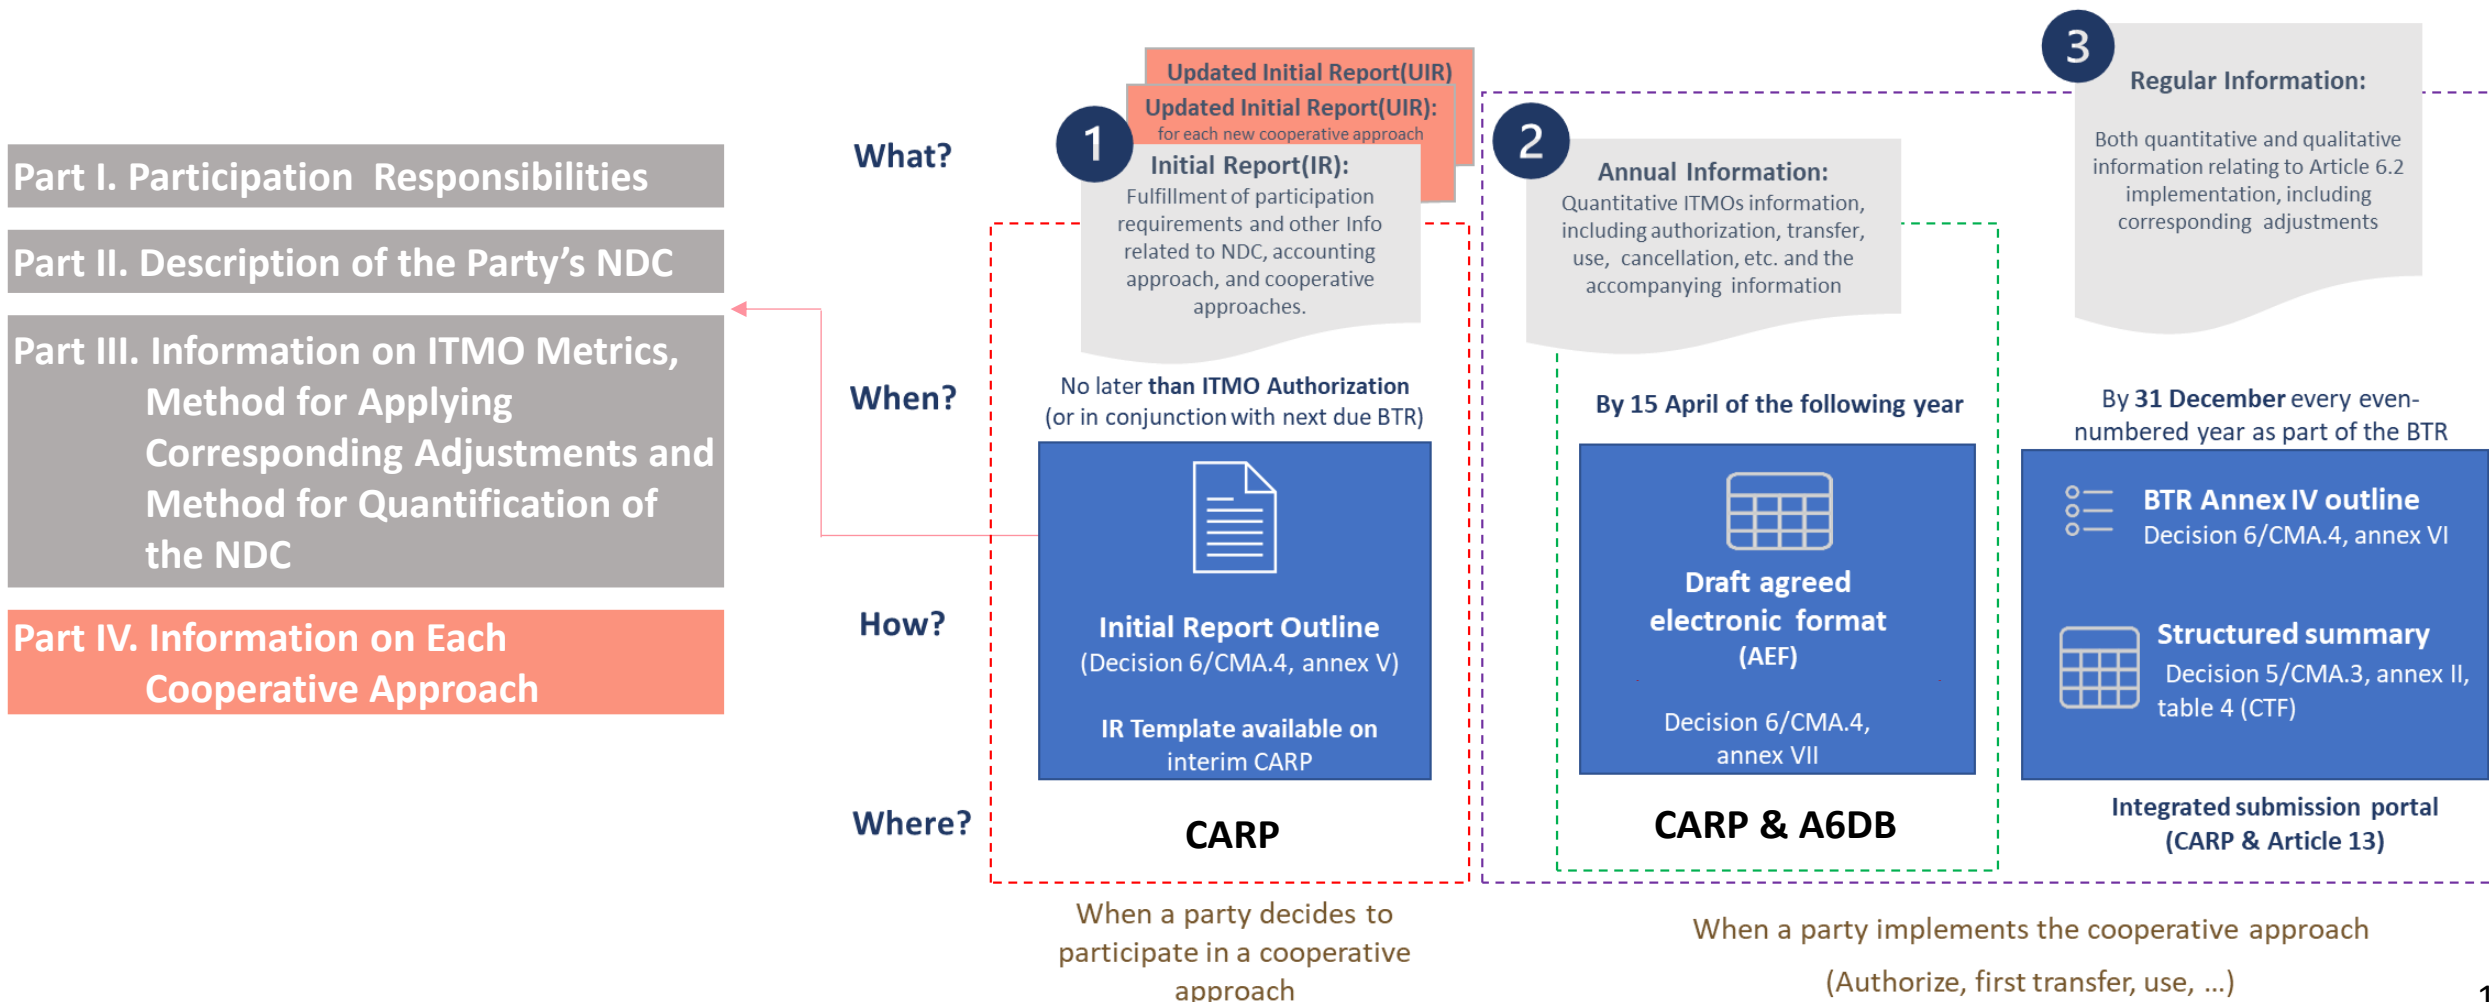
Part I. Participation Responsibilities

Part II. Description of the Party's NDC

Part III. Information on ITMO Metrics, Method for Applying Corresponding Adjustments and Method for Quantification of the NDC

Part IV. Information on Each Cooperative Approach

What?

When?

How?

Where?

Updated Initial Report(UIR)

Updated Initial Report(UIR): for each new cooperative approach

1

Initial Report(IR): Fulfillment of participation requirements and other Info related to NDC, accounting approach, and cooperative approaches.

No later than ITMO Authorization (or in conjunction with next due BTR)

Initial Report Outline (Decision 6/CMA.4, annex V)

IR Template available on interim CARP

CARP

When a party decides to participate in a cooperative approach

2

Annual Information: Quantitative ITMOs information, including authorization, transfer, use, cancellation, etc. and the accompanying information

By 15 April of the following year

Draft agreed electronic format (AEF)

Decision 6/CMA.4, annex VII

CARP & A6DB

3

Regular Information:

Both quantitative and qualitative information relating to Article 6.2 implementation, including corresponding adjustments

By 31 December every even-numbered year as part of the BTR

BTR Annex IV outline Decision 6/CMA.4, annex VI

Structured summary Decision 5/CMA.3, annex II, table 4 (CTF)

Integrated submission portal (CARP & Article 13)

When a party implements the cooperative approach (Authorize, first transfer, use, ...)

1